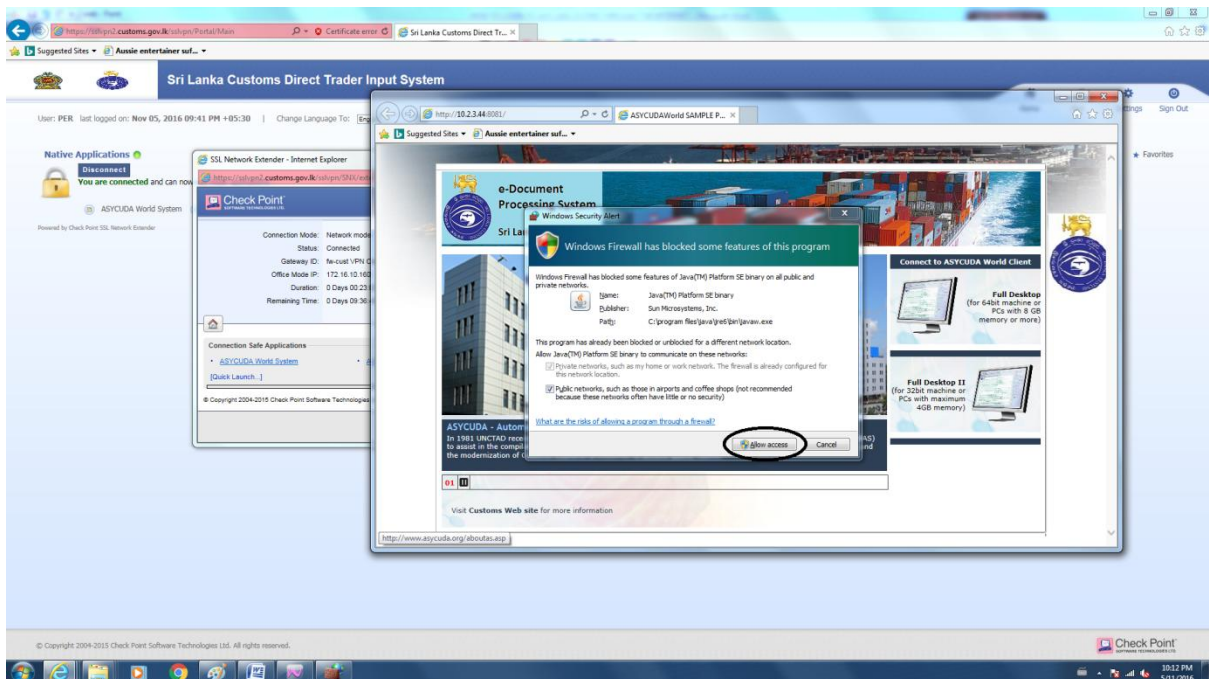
https://sslvpn2.customs.gov.lk/sslvpn/Portal/Main
Certificate error
Sri Lanka Customs Direct Tr...
Suggested Sites ▾ Aussie entertainer suf... ▾

Sri Lanka Customs Direct Trader Input System

User: PER last logged on: Nov 05, 2016 09:41 PM +05:30 | Change Language To: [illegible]

Settings Sign Out

Native Applications
Disconnect
You are connected and can now
ASYCUDA World System
Powered by Check Point SSL Network Extender

SSL Network Extender - Internet Explorer
https://sslvpn2.customs.gov.lk/sslvpn/SNX/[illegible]
Check Point SOFTWARE TECHNOLOGIES LTD.
Connection Mode: Network mode
Status: Connected
Gateway ID: fw-cust VPN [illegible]
Office Mode IP: 172.16.10.16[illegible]
Duration: 0 Days 00:23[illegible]
Remaining Time: 0 Days 09:36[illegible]
Connection Safe Applications
• ASYCUDA World System
[Quick Launch...]
© Copyright 2004-2015 Check Point Software Technologies

http://10.2.3.44:8081/
ASYCUDAWorld SAMPLE P...
Suggested Sites ▾ Aussie entertainer suf... ▾
Favorites

e-Document
Processing System
Sri Lan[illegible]

Connect to ASYCUDA World Client
Full Desktop
(for 64bit machine or PCs with 8 GB memory or more)
Full Desktop II
(for 32bit machine or PCs with maximum 4GB memory)

ASYCUDA - Autom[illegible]
In 1981 UNCTAD rece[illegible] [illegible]AS)
to assist in the compil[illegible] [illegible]nd
the modernization of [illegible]
01
Visit Customs Web site for more information
http://www.asycuda.org/aboutas.asp

Windows Security Alert
Windows Firewall has blocked some features of this program
Windows Firewall has blocked some features of Java(TM) Platform SE binary on all public and private networks.
Name: Java(TM) Platform SE binary
Publisher: Sun Microsystems, Inc.
Path: C:\program files\java\jre6\bin\javaw.exe
This program has already been blocked or unblocked for a different network location.
Allow Java(TM) Platform SE binary to communicate on these networks:
Private networks, such as my home or work network. The firewall is already configured for this network location.
Public networks, such as those in airports and coffee shops (not recommended because these networks often have little or no security)
What are the risks of allowing a program through a firewall?
Allow access Cancel

© Copyright 2004-2015 Check Point Software Technologies Ltd. All rights reserved.
Check Point SOFTWARE TECHNOLOGIES LTD.
10:12 PM
5/11/2016